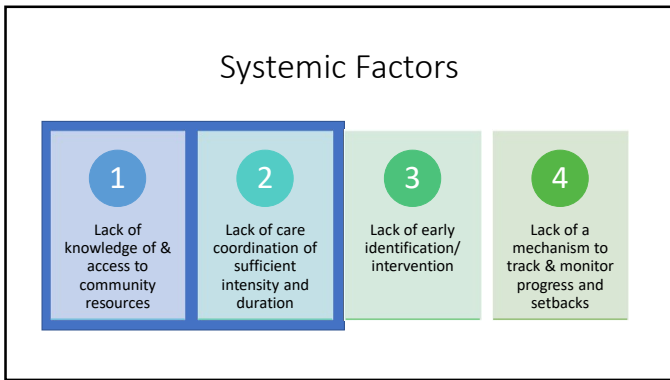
Systemic Factors

1

Lack of knowledge of & access to community resources

2

Lack of care coordination of sufficient intensity and duration

3

Lack of early identification/ intervention

4

Lack of a mechanism to track & monitor progress and setbacks